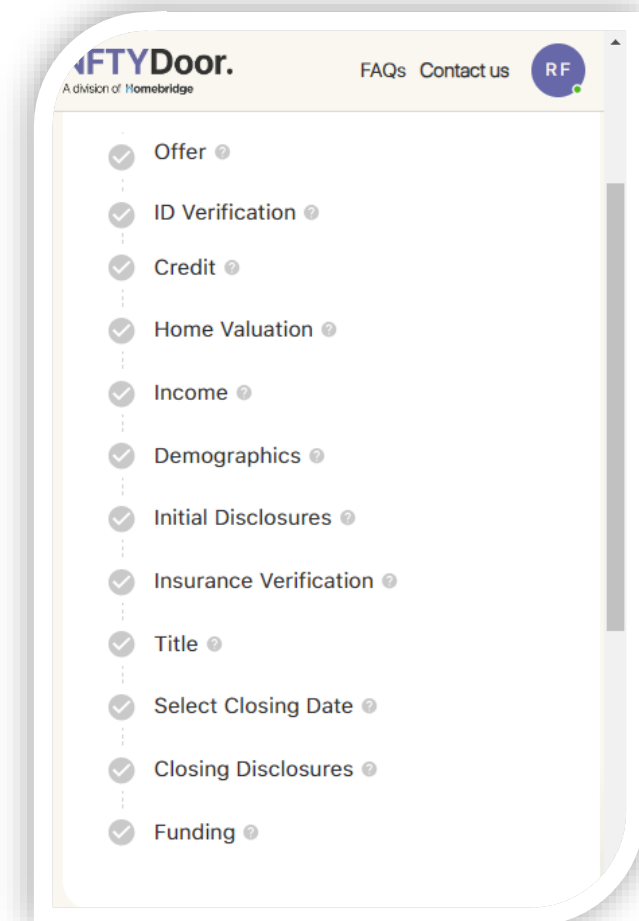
NFTYDoor.
A division of Homebridge

FAQs Contact us RF

Offer
ID Verification
Credit
Home Valuation
Income
Demographics
Initial Disclosures
Insurance Verification
Title
Select Closing Date
Closing Disclosures
Funding